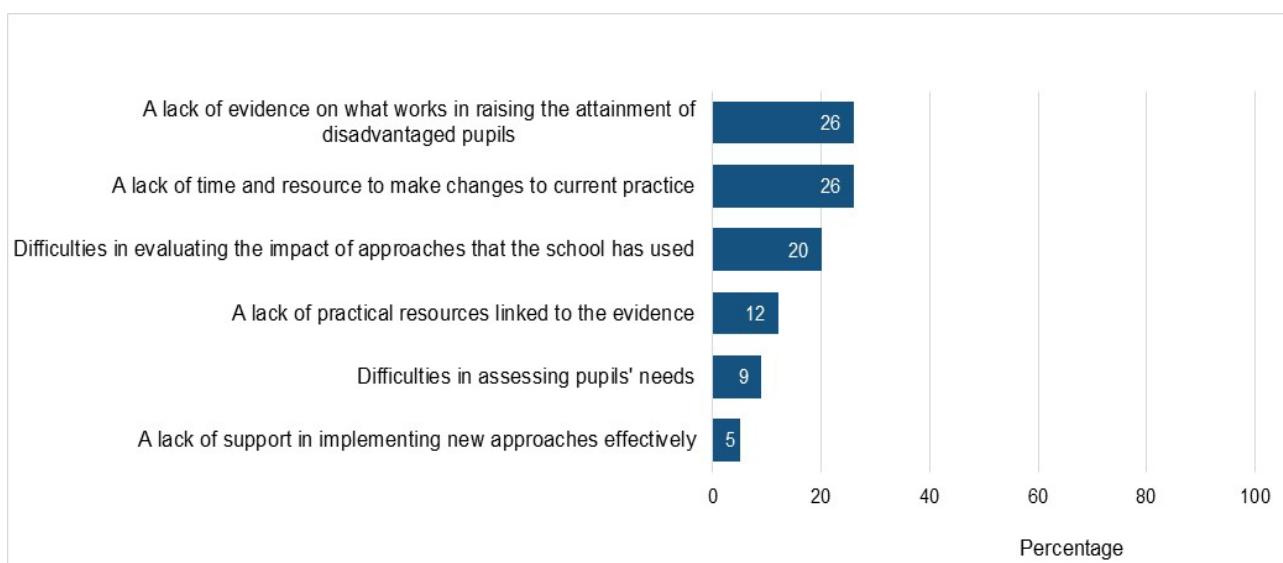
A lack of evidence on what works in raising the attainment of disadvantaged pupils
26

A lack of time and resource to make changes to current practice
26

Difficulties in evaluating the impact of approaches that the school has used
20

A lack of practical resources linked to the evidence
12

Difficulties in assessing pupils' needs
9

A lack of support in implementing new approaches effectively
5

0 20 40 60 80 100

Percentage